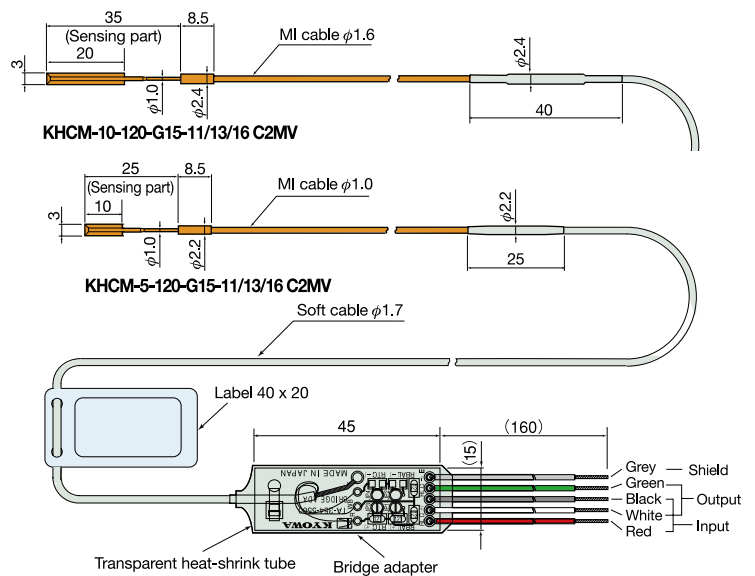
35
8.5
(Sensing part)
20
MI cable $\phi1.6$
3
$\phi1.0$
$\phi2.4$
$\phi2.4$
40
KHCM-10-120-G15-11/13/16 C2MV

25
8.5
(Sensing part)
10
MI cable $\phi1.0$
3
$\phi1.0$
$\phi2.2$
$\phi2.2$
25
KHCM-5-120-G15-11/13/16 C2MV

Soft cable $\phi1.7$

Label 40 x 20

45
(160)
(15)
MADE IN JAPAN
KYOWA
Grey
Shield
Green
Black
Output
White
Red
Input

Transparent heat-shrink tube
Bridge adapter